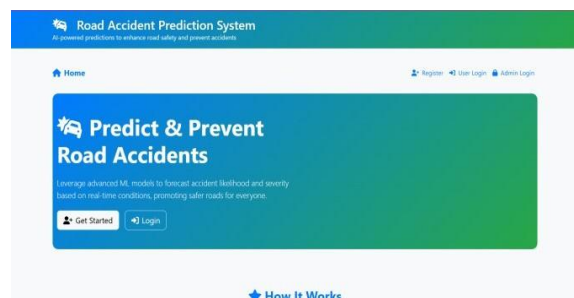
Road Accident Prediction System
AI-powered predictions to enhance road safety and prevent accidents

Home

Register User Login Admin Login

Predict & Prevent Road Accidents

Leverage advanced ML models to forecast accident likelihood and severity based on real-time conditions, promoting safer roads for everyone.

Get Started Login

How It Works